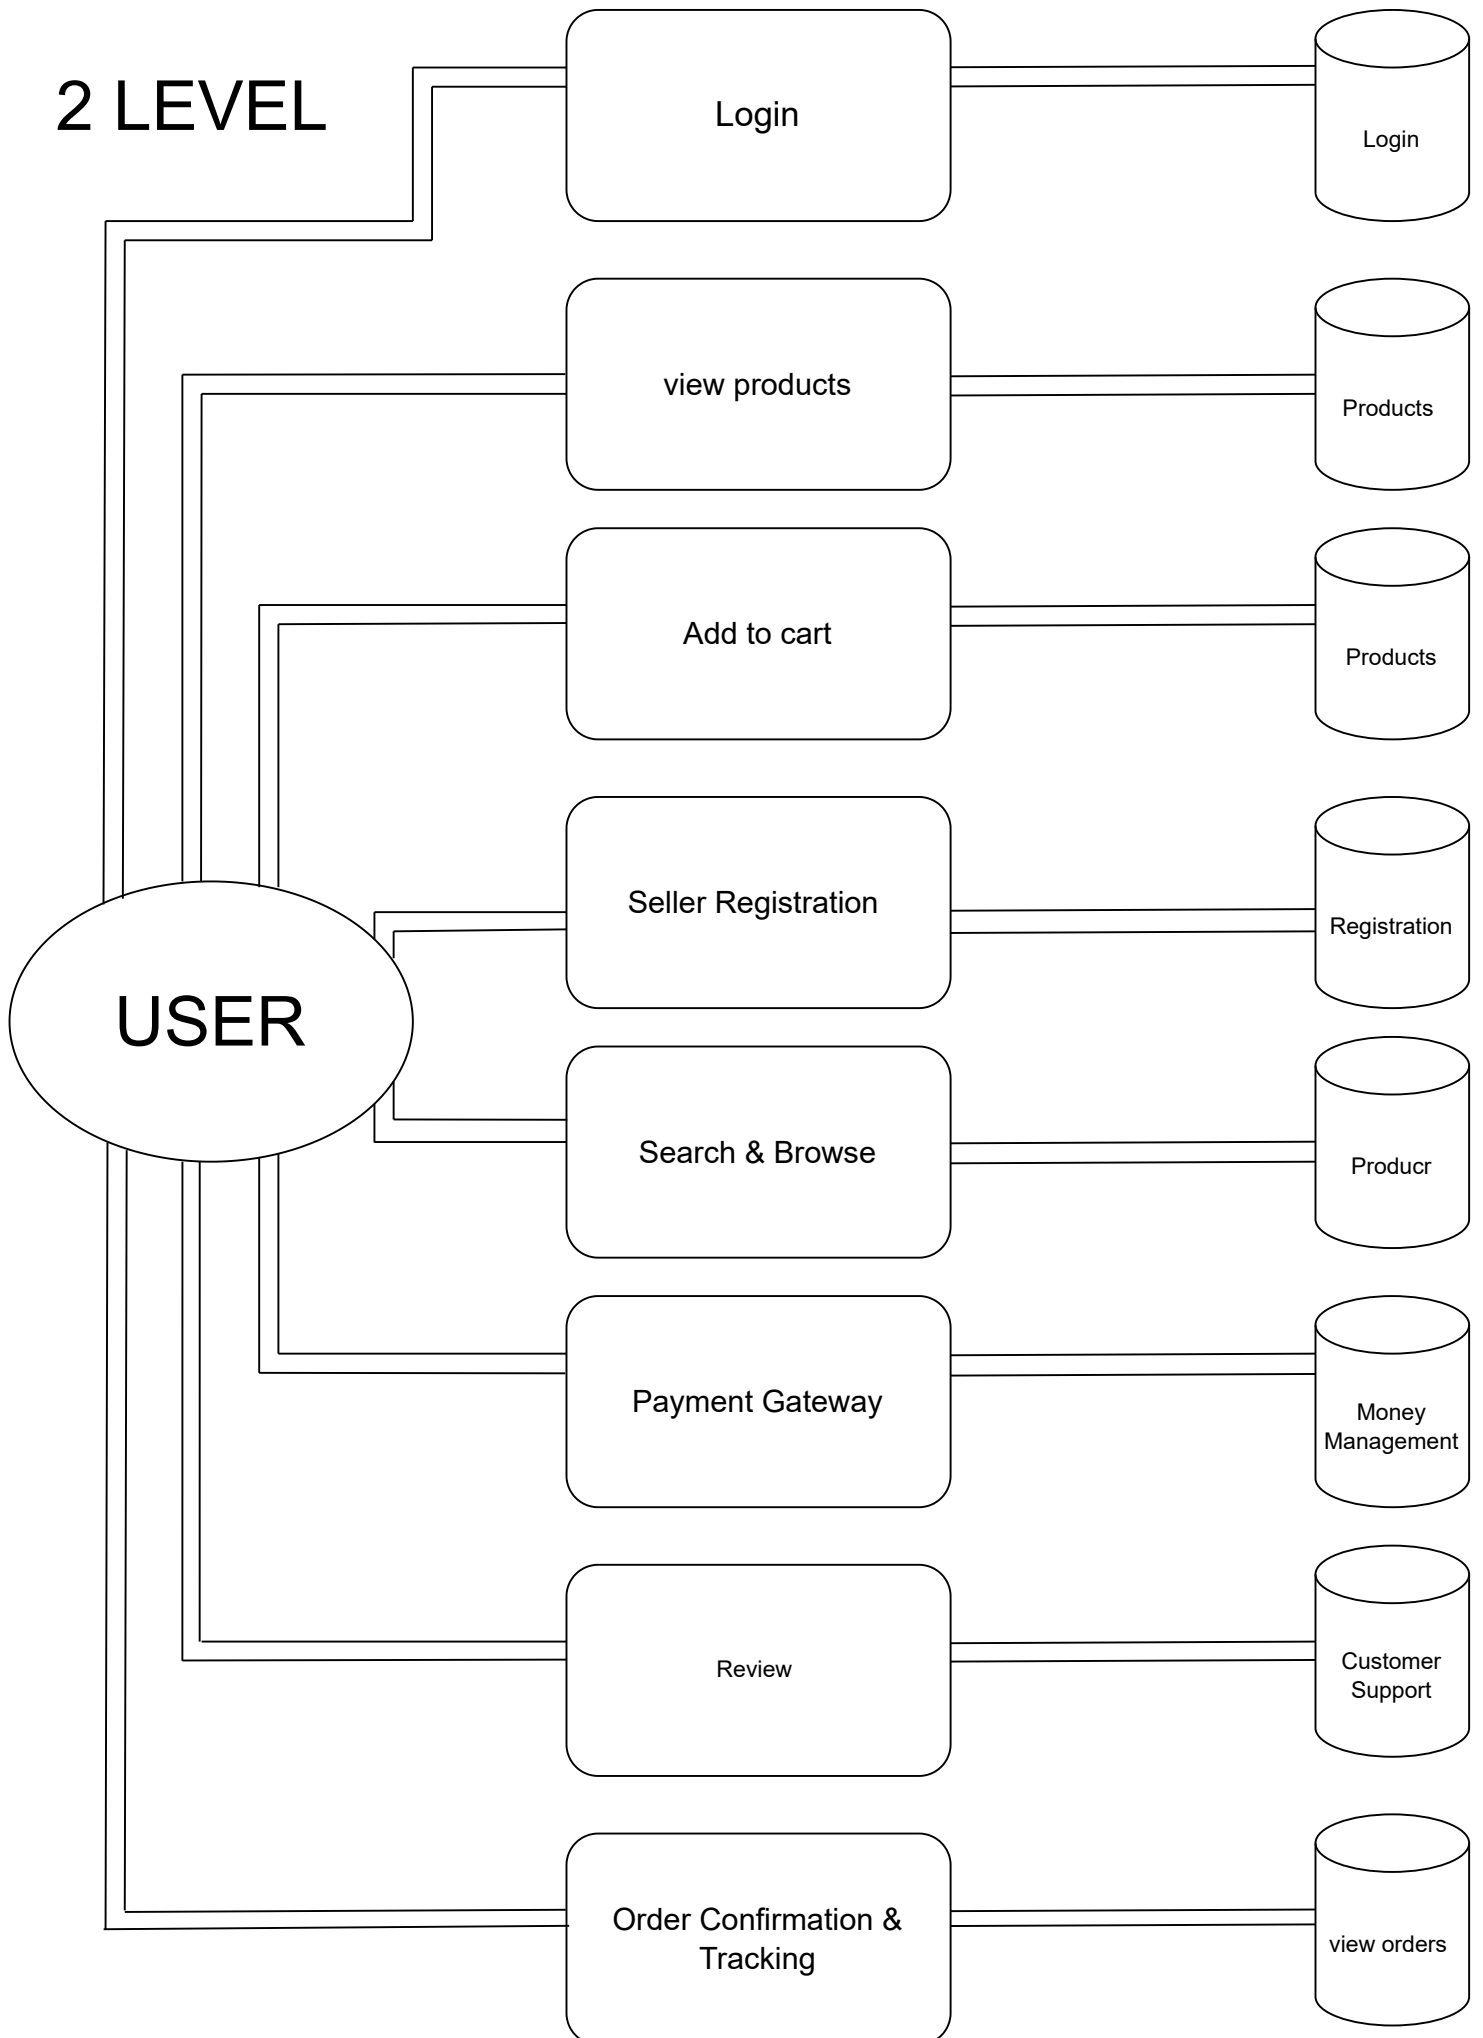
2 LEVEL

Login

Login

view products

Products

Add to cart

Products

USER

Seller Registration

Registration

Search & Browse

Producr

Payment Gateway

Money Management

Review

Customer Support

Order Confirmation & Tracking

view orders